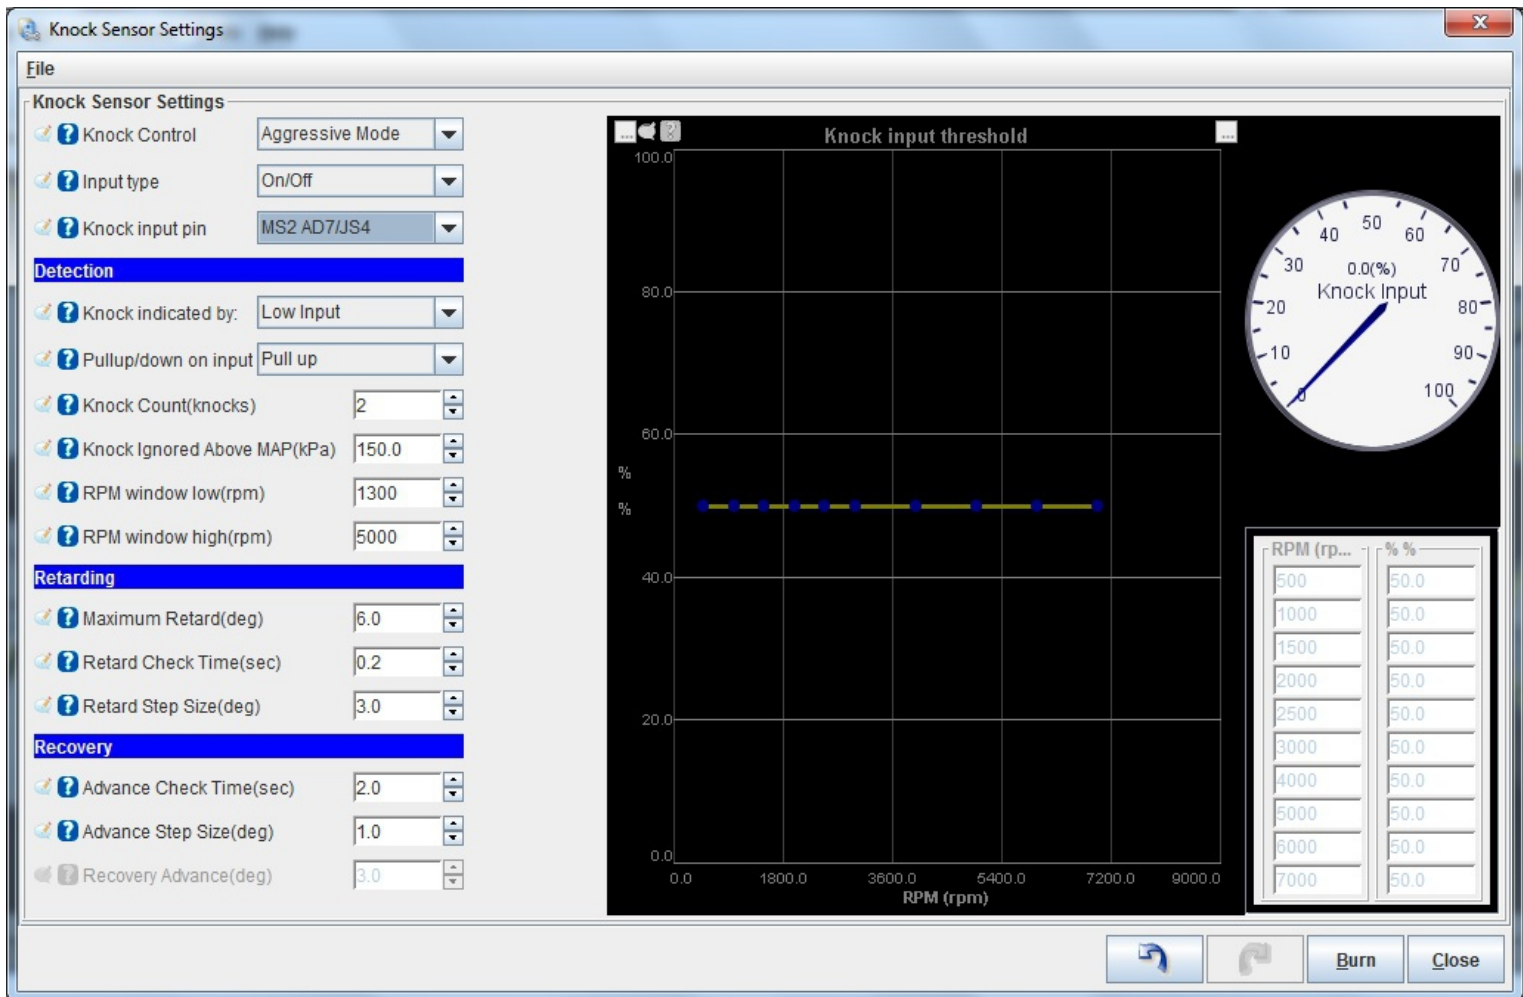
Knock Sensor Settings

File

Knock Sensor Settings

Knock Control Aggressive Mode
Input type On/Off
Knock input pin MS2 AD7/JS4

Detection
Knock indicated by: Low Input
Pullup/down on input Pull up
Knock Count(knocks) 2
Knock Ignored Above MAP(kPa) 150.0
RPM window low(rpm) 1300
RPM window high(rpm) 5000

Retarding
Maximum Retard(deg) 6.0
Retard Check Time(sec) 0.2
Retard Step Size(deg) 3.0

Recovery
Advance Check Time(sec) 2.0
Advance Step Size(deg) 1.0
Recovery Advance(deg) 3.0

Knock input threshold

100.0
80.0
60.0
40.0
20.0
0.0
%
%
0.0 1800.0 3600.0 5400.0 7200.0 9000.0
RPM (rpm)

50 40 60 30 70 20 80 10 90 0 100
0.0(%)
Knock Input

| RPM (rp... | % % |
|---|---|
| 500 | 50.0 |
| 1000 | 50.0 |
| 1500 | 50.0 |
| 2000 | 50.0 |
| 2500 | 50.0 |
| 3000 | 50.0 |
| 4000 | 50.0 |
| 5000 | 50.0 |
| 6000 | 50.0 |
| 7000 | 50.0 |

Burn Close